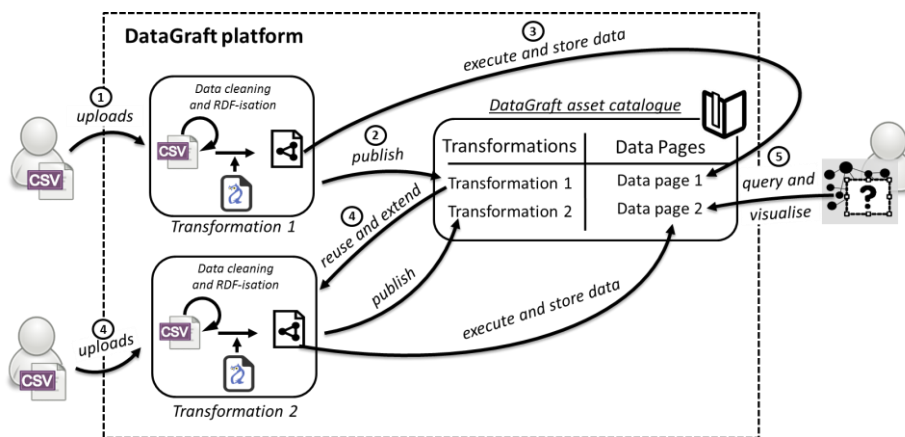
DataGraft platform

3
execute and store data

1
uploads

CSV

Data cleaning and RDF-isation

CSV

Transformation 1

2
publish

DataGraft asset catalogue

| Transformations | Data Pages |
|---|---|
| Transformation 1 | Data page 1 |
| Transformation 2 | Data page 2 |

5
query and visualise

?

4
reuse and extend

publish

Data cleaning and RDF-isation

CSV

execute and store data

4
uploads

CSV

Transformation 2